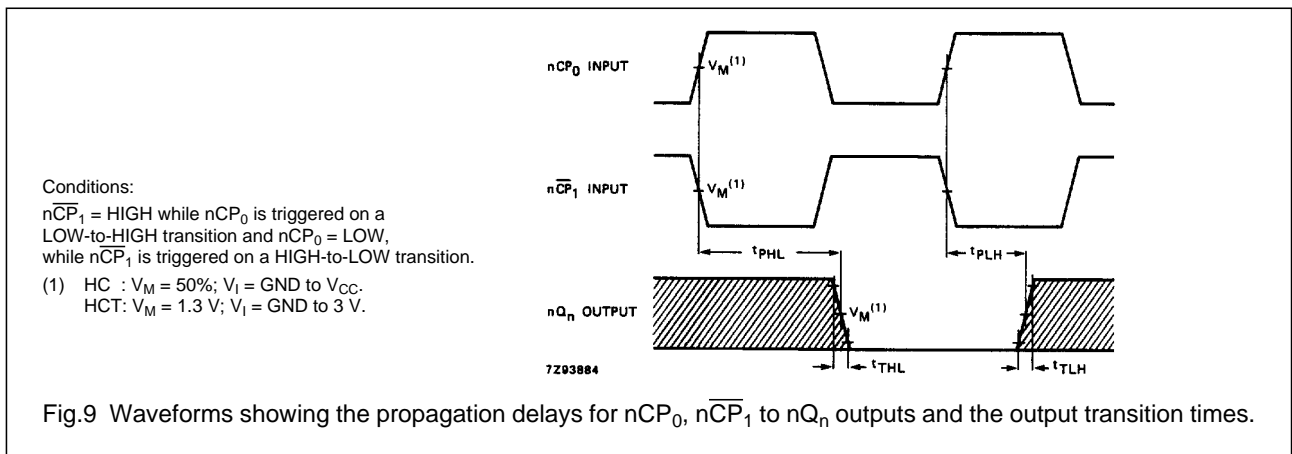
Conditions:

$n\overline{CP}_1$ = HIGH while $nCP_0$ is triggered on a LOW-to-HIGH transition and $nCP_0$ = LOW, while $n\overline{CP}_1$ is triggered on a HIGH-to-LOW transition.

(1) HC : $V_M$ = 50%; $V_I$ = GND to $V_{CC}$.
HCT: $V_M$ = 1.3 V; $V_I$ = GND to 3 V.

$nCP_0$ INPUT

$V_M^{(1)}$

$n\overline{CP}_1$ INPUT

$V_M^{(1)}$

$t_{PHL}$

$t_{PLH}$

$nQ_n$ OUTPUT

$V_M^{(1)}$

7Z93884

$t_{THL}$

$t_{TLH}$

Fig.9 Waveforms showing the propagation delays for $nCP_0$, $n\overline{CP}_1$ to $nQ_n$ outputs and the output transition times.